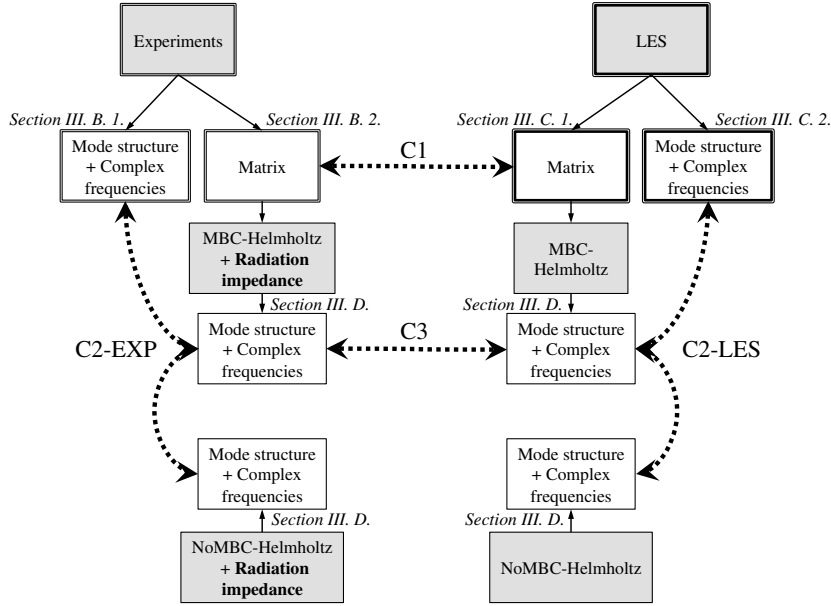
Experiments

LES

Section III. B. 1.

Section III. B. 2.

Section III. C. 1.

Section III. C. 2.

Mode structure + Complex frequencies

Matrix

C1

Matrix

Mode structure + Complex frequencies

MBC-Helmholtz + **Radiation impedance**

MBC-Helmholtz

Section III. D.

Section III. D.

C2-EXP

Mode structure + Complex frequencies

C3

Mode structure + Complex frequencies

C2-LES

Mode structure + Complex frequencies

Mode structure + Complex frequencies

Section III. D.

Section III. D.

NoMBC-Helmholtz + **Radiation impedance**

NoMBC-Helmholtz